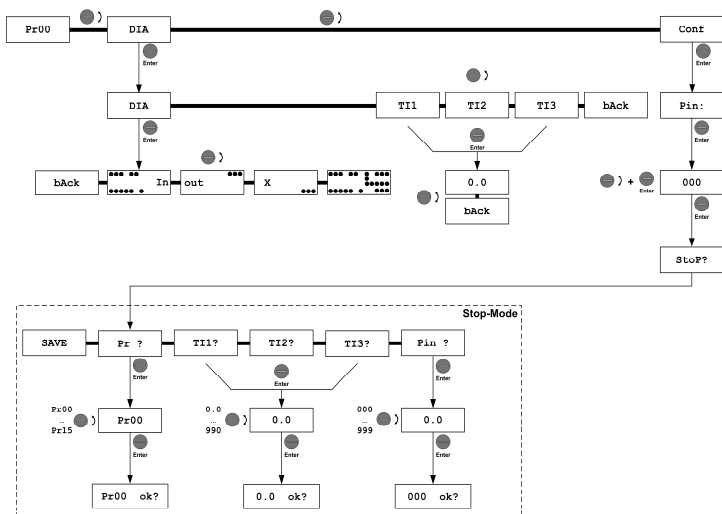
Pr00

DIA

Conf

Enter

Enter

DIA

TI1

TI2

TI3

bAck

Pin:

Enter

Enter

bAck

In

out

X

0.0

+

Enter

000

bAck

Enter

StoP?

Stop-Mode

SAVE

Pr ?

TI1?

TI2?

TI3?

Pin ?

Enter

Enter

Enter

Pr00
...
Pr15

Pr00

0.0
...
990

0.0

000
...
999

0.0

Enter

Enter

Enter

Pr00 ok?

0.0 ok?

000 ok?